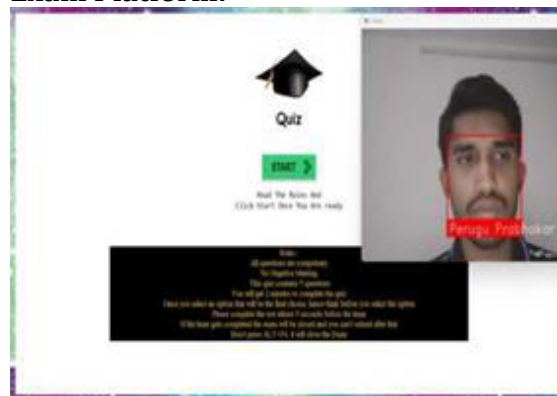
Exam Platform.

Quiz

START

Read The Rules And Click Start Once You Are ready

Rules:
All questions are compulsory
No Negative Marking
This quiz contains 5 questions
You will get 1 minutes to complete the quiz
Once you select an option that will be the final choice, hence think before you select the option
Please complete the test atleast 5 seconds before the timer
If the timer gets completed the exam will be closed and you can't submit after that
Don't press ALT+F4, it will close the Exam

Perugu Prabhakar